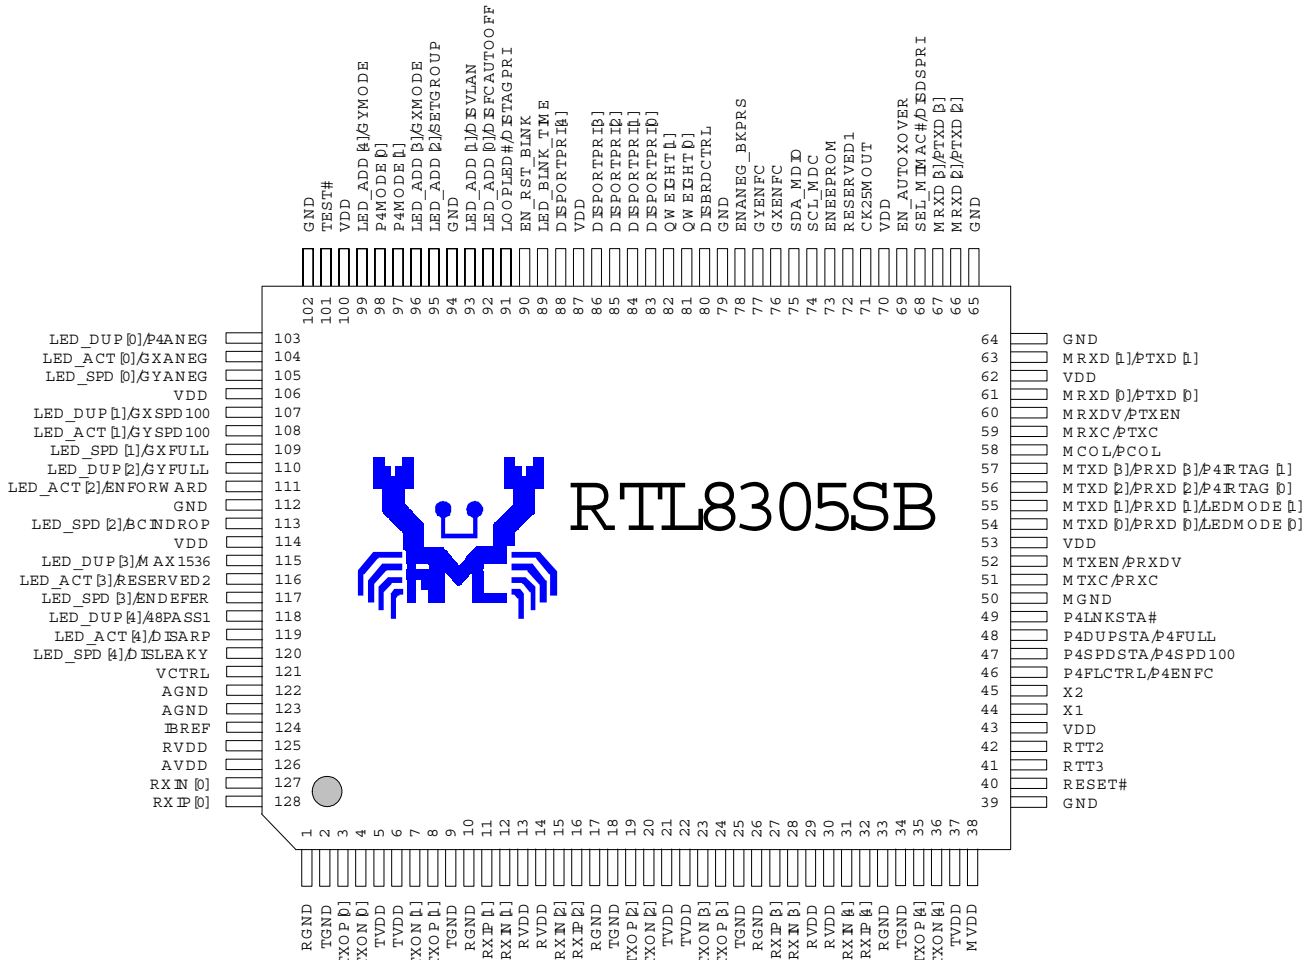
GND
TEST#
VDD
LED_ADD[4]/GYMODE
P4MODE[0]
P4MODE[1]
LED_ADD[3]/GXMODE
LED_ADD[2]/SETGROUP
GND
LED_ADD[1]/DISVLAN
LED_ADD[0]/DISFCAUTOOFF
LOOPLED#/DISTAGPRI
EN_RST_BLINK
LED_BLNK_TIME
DISPORTPRI[4]
VDD
DISPORTPRI[3]
DISPORTPRI[2]
DISPORTPRI[1]
DISPORTPRI[0]
QWEIGHT[1]
QWEIGHT[0]
DISBRDCTRL
GND
ENANEG_BKPRS
GYENFC
GXENFC
SDA_MDIO
SCL_MDC
ENEEPROM
RESERVED1
CK25MOUT
VDD
EN_AUTOXOVER
SEL_MIIMAC#/DISDSPRI
MRXD[3]/PTXD[3]
MRXD[2]/PTXD[2]
GND

102 101 100 99 98 97 96 95 94 93 92 91 90 89 88 87 86 85 84 83 82 81 80 79 78 77 76 75 74 73 72 71 70 69 68 67 66 65

LED_DUP[0]/P4ANEG 103
LED_ACT[0]/GXANEG 104
LED_SPD[0]/GYANEG 105
VDD 106
LED_DUP[1]/GXSPD100 107
LED_ACT[1]/GYSPD100 108
LED_SPD[1]/GXFULL 109
LED_DUP[2]/GYFULL 110
LED_ACT[2]/ENFORWARD 111
GND 112
LED_SPD[2]/BCINDROP 113
VDD 114
LED_DUP[3]/MAX1536 115
LED_ACT[3]/RESERVED2 116
LED_SPD[3]/ENDEFER 117
LED_DUP[4]/48PASS1 118
LED_ACT[4]/DISARP 119
LED_SPD[4]/DISLEAKY 120
VCTRL 121
AGND 122
AGND 123
IBREF 124
RVDD 125
AVDD 126
RXIN[0] 127
RXIP[0] 128

RTL8305SB

64 GND
63 MRXD[1]/PTXD[1]
62 VDD
61 MRXD[0]/PTXD[0]
60 MRXDV/PTXEN
59 MRXC/PTXC
58 MCOL/PCOL
57 MTXD[3]/PRXD[3]/P4IRTAG[1]
56 MTXD[2]/PRXD[2]/P4IRTAG[0]
55 MTXD[1]/PRXD[1]/LEDMODE[1]
54 MTXD[0]/PRXD[0]/LEDMODE[0]
53 VDD
52 MTXEN/PRXDV
51 MTXC/PRXC
50 MGND
49 P4LNKSTA#
48 P4DUPSTA/P4FULL
47 P4SPDSTA/P4SPD100
46 P4FLCTRL/P4ENFC
45 X2
44 X1
43 VDD
42 RTT2
41 RTT3
40 RESET#
39 GND

1 2 3 4 5 6 7 8 9 10 11 12 13 14 15 16 17 18 19 20 21 22 23 24 25 26 27 28 29 30 31 32 33 34 35 36 37 38

RGND
TGND
TXOP[0]
TXON[0]
TVDD
TXON[1]
TXOP[1]
TGND
RGND
RXIP[1]
RXIN[1]
RVDD
RVDD
RXIN[2]
RXIP[2]
RGND
TGND
TXOP[2]
TXON[2]
TVDD
TVDD
TXON[3]
TXOP[3]
TGND
RGND
RXIP[3]
RXIN[3]
RVDD
RVDD
RXIN[4]
RXIP[4]
RGND
TGND
TXOP[4]
TXON[4]
TVDD
MVDD